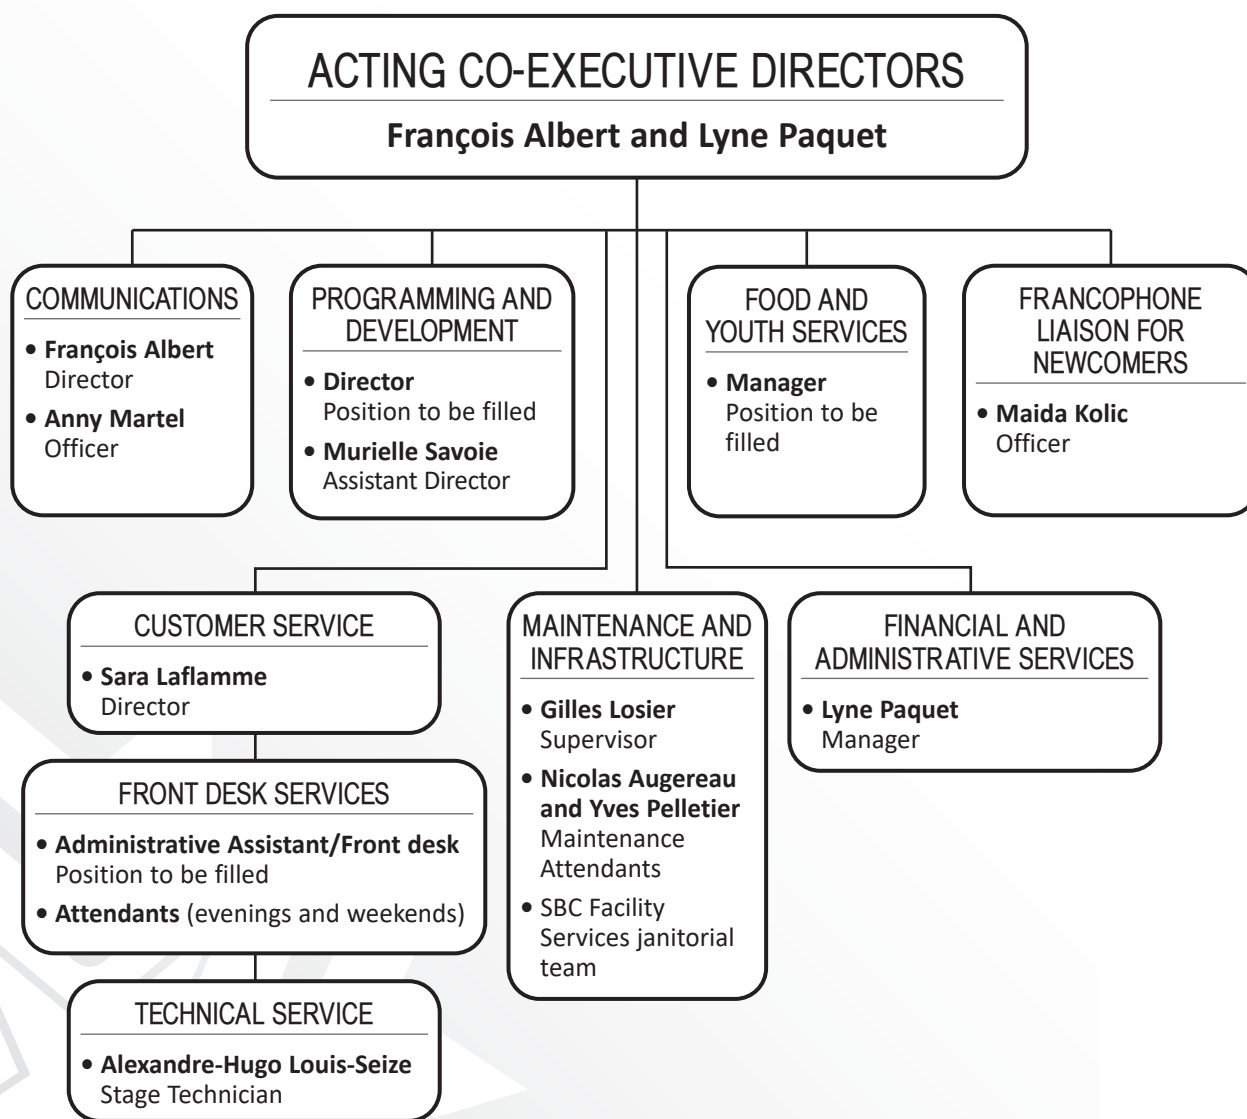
ACTING CO-EXECUTIVE DIRECTORS

François Albert and Lyne Paquet

COMMUNICATIONS

• François Albert
Director

• Anny Martel
Officer

PROGRAMMING AND DEVELOPMENT

• Director
Position to be filled

• Murielle Savoie
Assistant Director

FOOD AND YOUTH SERVICES

• Manager
Position to be filled

FRANCOPHONE LIAISON FOR NEWCOMERS

• Maida Kolic
Officer

CUSTOMER SERVICE

• Sara Laflamme
Director

FRONT DESK SERVICES

• Administrative Assistant/Front desk
Position to be filled

• Attendants (evenings and weekends)

TECHNICAL SERVICE

• Alexandre-Hugo Louis-Seize
Stage Technician

MAINTENANCE AND INFRASTRUCTURE

• Gilles Losier
Supervisor

• Nicolas Augereau and Yves Pelletier
Maintenance Attendants

• SBC Facility Services janitorial team

FINANCIAL AND ADMINISTRATIVE SERVICES

• Lyne Paquet
Manager